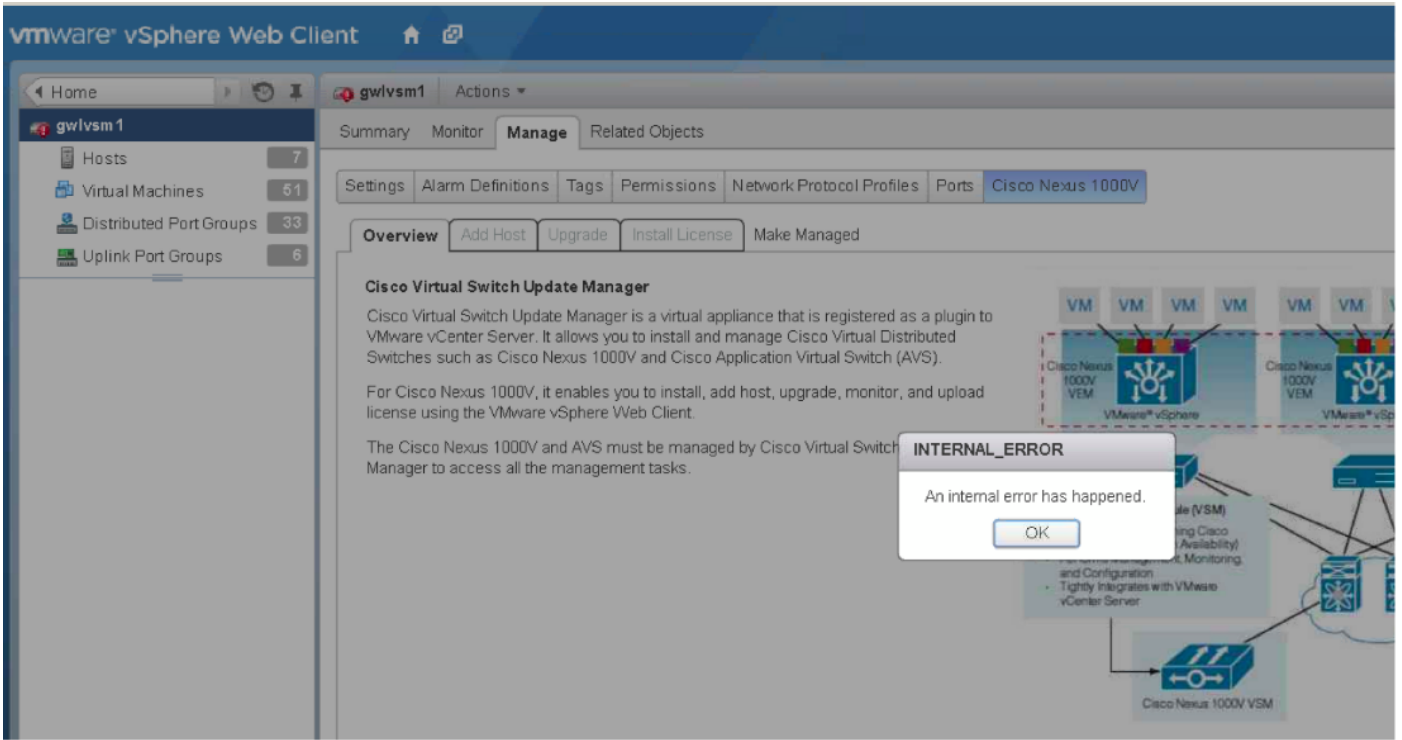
vmware® vSphere Web Client

◀ Home

gwlvsm1

Hosts 7

Virtual Machines 51

Distributed Port Groups 33

Uplink Port Groups 6

gwlvsm1 Actions ▾

Summary Monitor Manage Related Objects

Settings Alarm Definitions Tags Permissions Network Protocol Profiles Ports Cisco Nexus 1000V

Overview Add Host Upgrade Install License Make Managed

Cisco Virtual Switch Update Manager

Cisco Virtual Switch Update Manager is a virtual appliance that is registered as a plugin to VMware vCenter Server. It allows you to install and manage Cisco Virtual Distributed Switches such as Cisco Nexus 1000V and Cisco Application Virtual Switch (AVS).

For Cisco Nexus 1000V, it enables you to install, add host, upgrade, monitor, and upload license using the VMware vSphere Web Client.

The Cisco Nexus 1000V and AVS must be managed by Cisco Virtual Switch Manager to access all the management tasks.

VM VM VM VM VM VM

Cisco Nexus 1000V VEM

VMware® vSphere

Cisco Nexus 1000V VEM

VMware® vS

INTERNAL_ERROR

An internal error has happened.

OK

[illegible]ule (VSM)

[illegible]ning Cisco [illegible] Availability)

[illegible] Management, Monitoring, and Configuration

Tightly Integrates with VMware vCenter Server

Cisco Nexus 1000V VSM